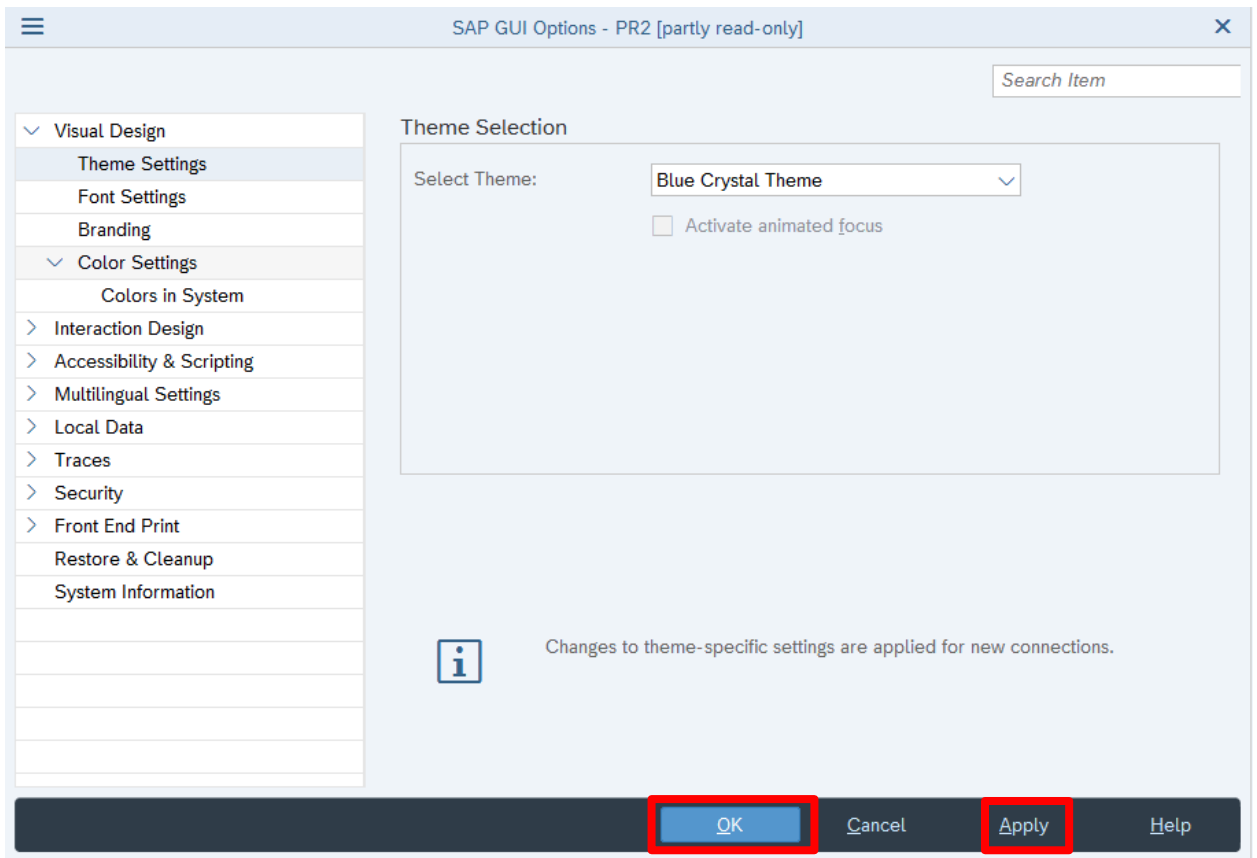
SAP GUI Options - PR2 [partly read-only]

Search Item

Visual Design
Theme Settings
Font Settings
Branding
Color Settings
Colors in System
Interaction Design
Accessibility & Scripting
Multilingual Settings
Local Data
Traces
Security
Front End Print
Restore & Cleanup
System Information

Theme Selection

Select Theme: Blue Crystal Theme

Activate animated focus

Changes to theme-specific settings are applied for new connections.

OK Cancel Apply Help